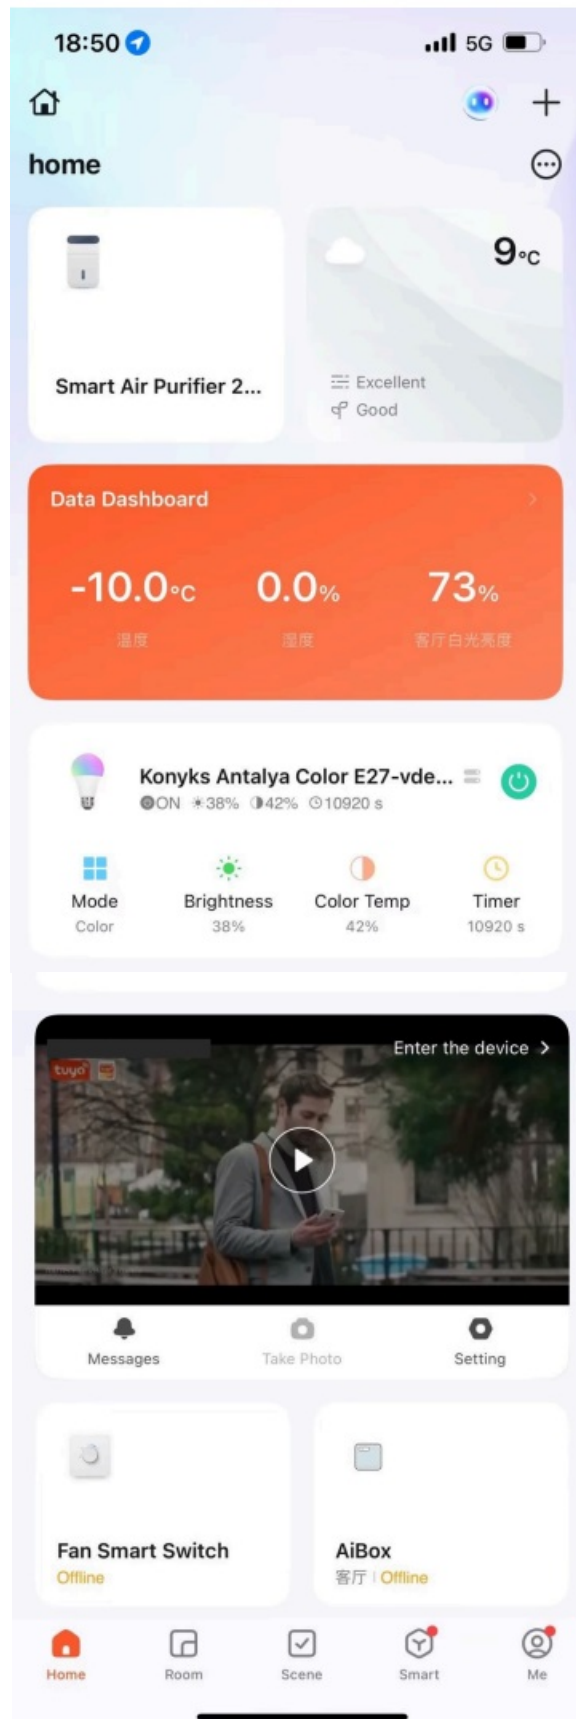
18:50

5G

home

Smart Air Purifier 2...

9°C

Excellent
Good

Data Dashboard

-10.0°C
温度

0.0%
湿度

73%
客厅白光亮度

Konyks Antalya Color E27-vde...
ON 38% 42% 10920 s

Mode
Color

Brightness
38%

Color Temp
42%

Timer
10920 s

tuya

Enter the device >

Messages

Take Photo

Setting

Fan Smart Switch
Offline

AiBox
客厅 | Offline

Home

Room

Scene

Smart

Me